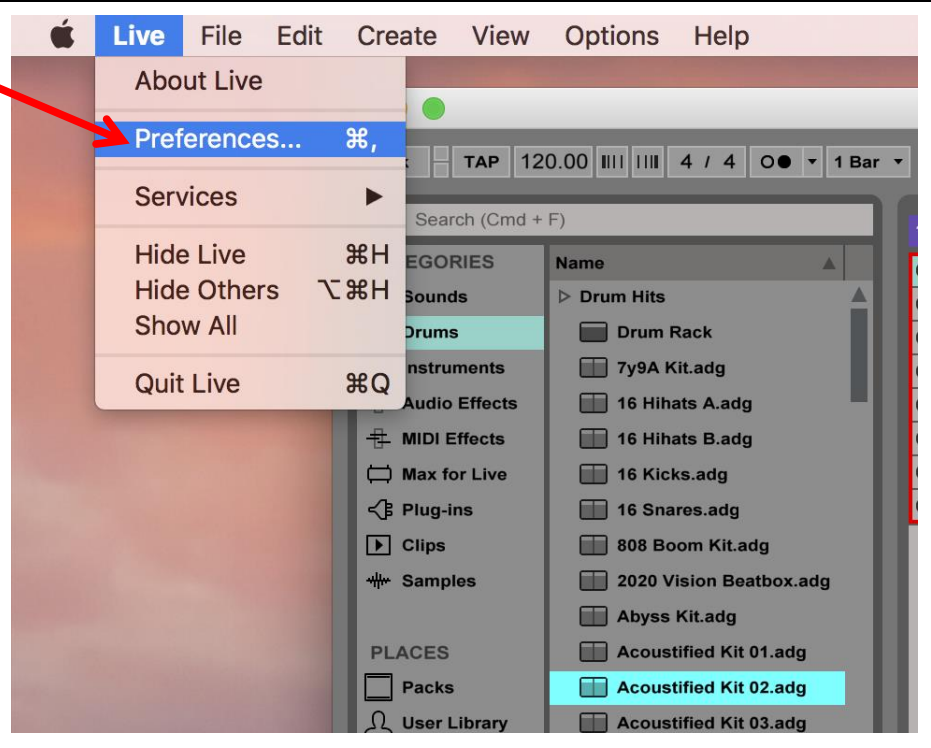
Live File Edit Create View Options Help

About Live

Preferences... ⌘,

Services ▶

Hide Live ⌘H
Hide Others ⌥⌘H
Show All

Quit Live ⌘Q

TAP 120.00 4 / 4 1 Bar

Search (Cmd + F)

EGORIES
Sounds
Drums
nstruments
Audio Effects
MIDI Effects
Max for Live
Plug-ins
Clips
Samples

PLACES
Packs
User Library

Name
▷ Drum Hits
Drum Rack
7y9A Kit.adg
16 Hihats A.adg
16 Hihats B.adg
16 Kicks.adg
16 Snares.adg
808 Boom Kit.adg
2020 Vision Beatbox.adg
Abyss Kit.adg
Acoustified Kit 01.adg
Acoustified Kit 02.adg
Acoustified Kit 03.adg